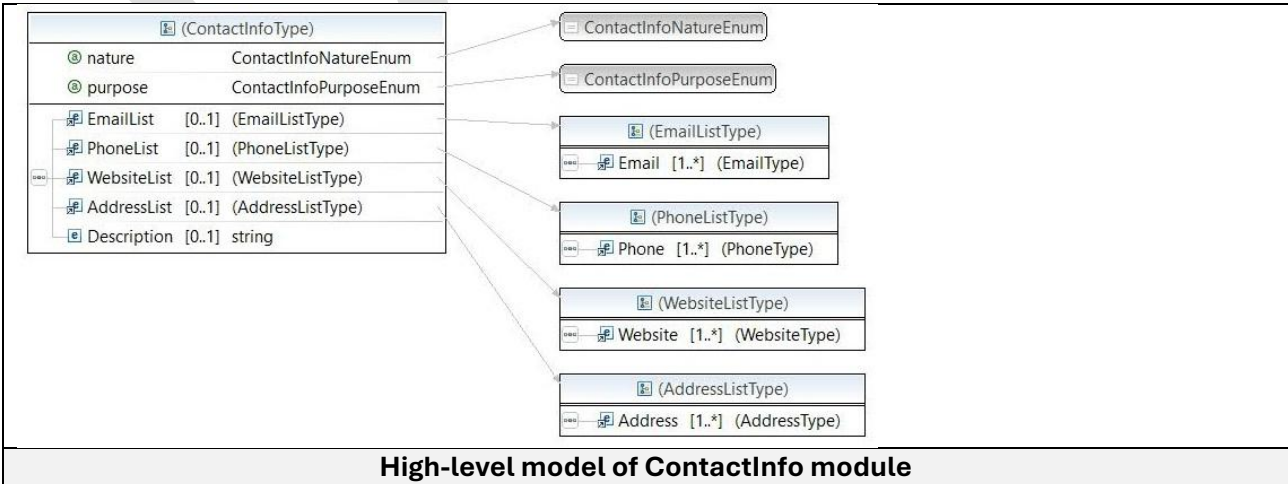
(ContactInfoType)
nature ContactInfoNatureEnum
purpose ContactInfoPurposeEnum
EmailList [0..1] (EmailListType)
PhoneList [0..1] (PhoneListType)
WebsiteList [0..1] (WebsiteListType)
AddressList [0..1] (AddressListType)
Description [0..1] string

ContactInfoNatureEnum

ContactInfoPurposeEnum

(EmailListType)
Email [1..*] (EmailType)

(PhoneListType)
Phone [1..*] (PhoneType)

(WebsiteListType)
Website [1..*] (WebsiteType)

(AddressListType)
Address [1..*] (AddressType)

High-level model of ContactInfo module